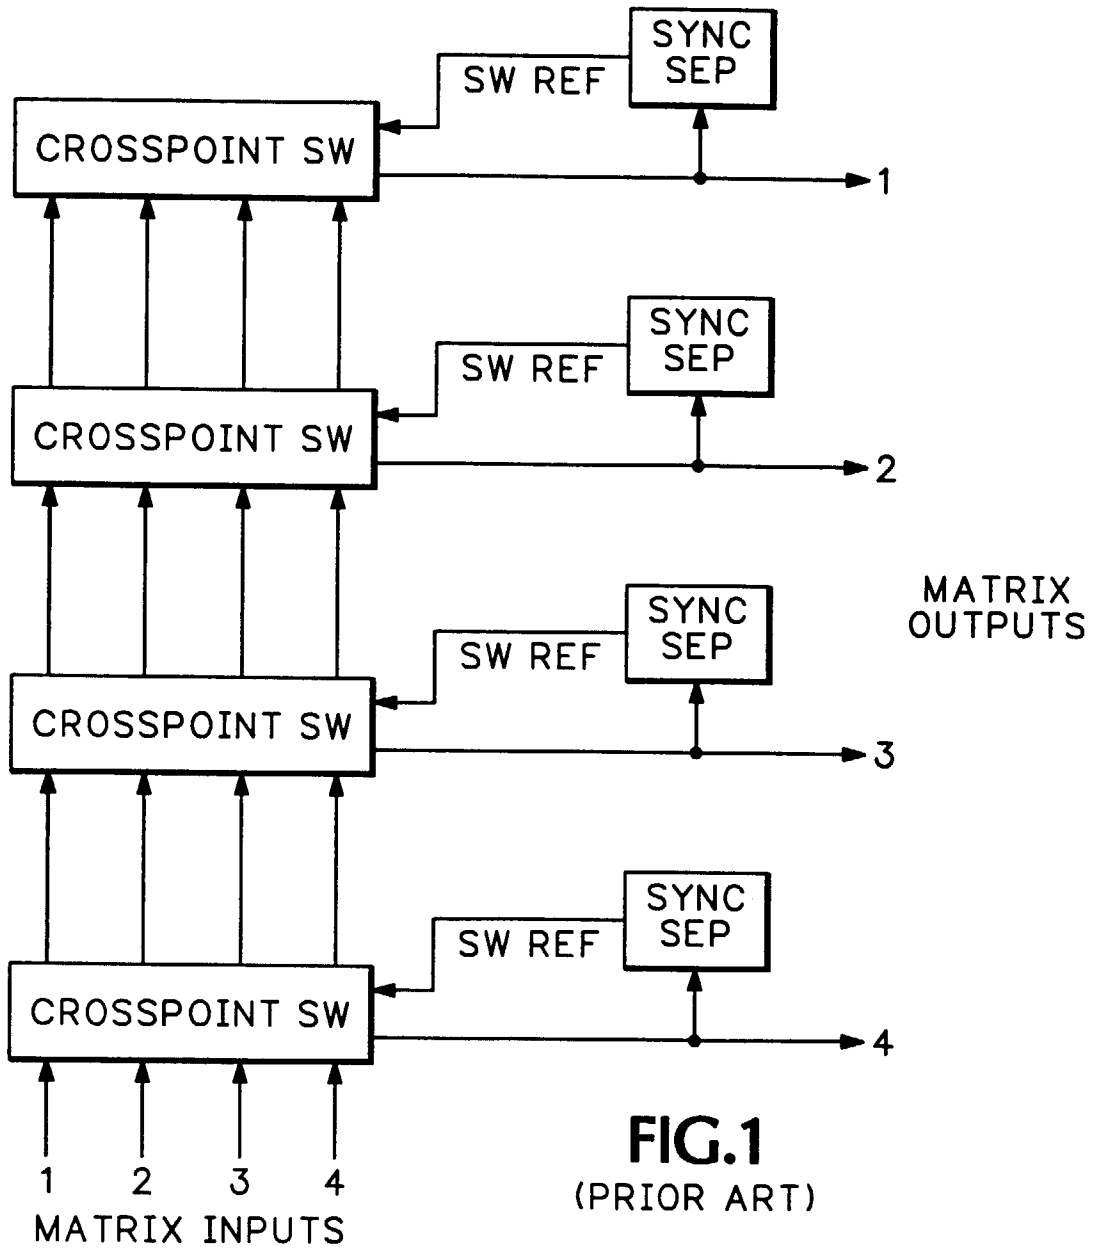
SYNC SEP

SW REF

CROSSPOINT SW

1

SYNC SEP

SW REF

CROSSPOINT SW

2

MATRIX OUTPUTS

SYNC SEP

SW REF

CROSSPOINT SW

3

SYNC SEP

SW REF

CROSSPOINT SW

4

1 2 3 4
MATRIX INPUTS

FIG.1
(PRIOR ART)